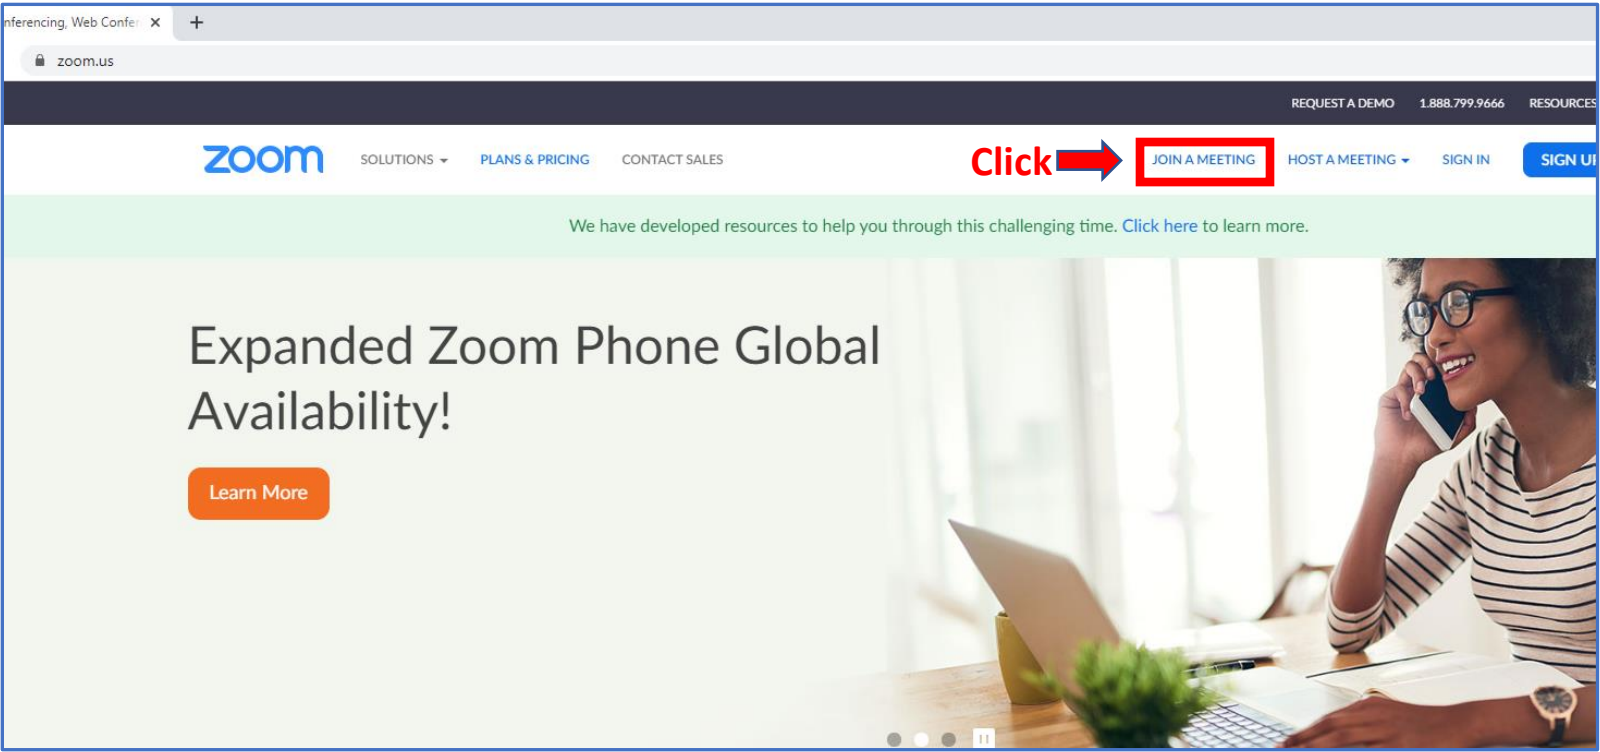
nferencing, Web Confer ✕ +

zoom.us

REQUEST A DEMO 1.888.799.9666 RESOURCES

zoom SOLUTIONS PLANS & PRICING CONTACT SALES Click JOIN A MEETING HOST A MEETING SIGN IN SIGN U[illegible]

We have developed resources to help you through this challenging time. Click here to learn more.

Expanded Zoom Phone Global Availability!

Learn More